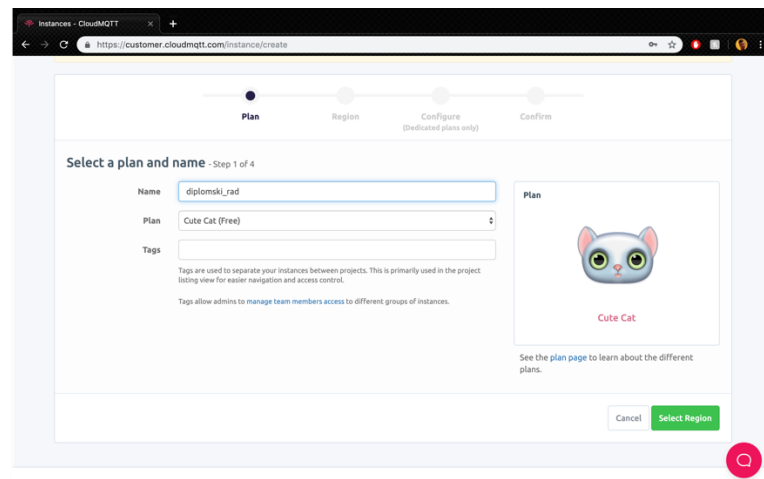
Instances - CloudMQTT

https://customer.cloudmqtt.com/instance/create

Plan Region Configure (Dedicated plans only) Confirm

Select a plan and name - Step 1 of 4

Name diplomski_rad

Plan Cute Cat (Free)

Tags

Tags are used to separate your instances between projects. This is primarily used in the project listing view for easier navigation and access control.

Tags allow admins to manage team members access to different groups of instances.

Plan

Cute Cat

See the plan page to learn about the different plans.

Cancel Select Region